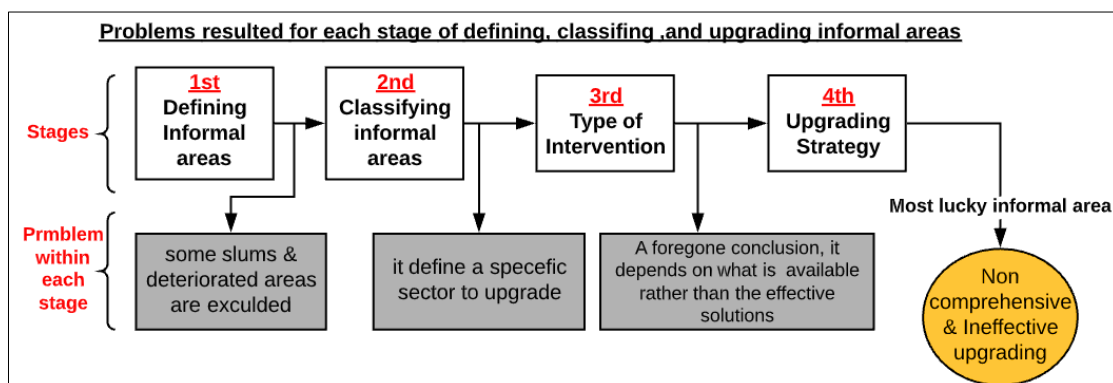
Problems resulted for each stage of defining, classifing ,and upgrading informal areas

Stages

1st
Defining Informal areas

2nd
Classifying informal areas

3rd
Type of Intervention

4th
Upgrading Strategy

Prmblem within each stage

some slums & deteriorated areas are exculded

it define a specefic sector to upgrade

A foregone conclusion, it depends on what is available rather than the effective solutions

Most lucky informal area

Non comprehensive & Ineffective upgrading